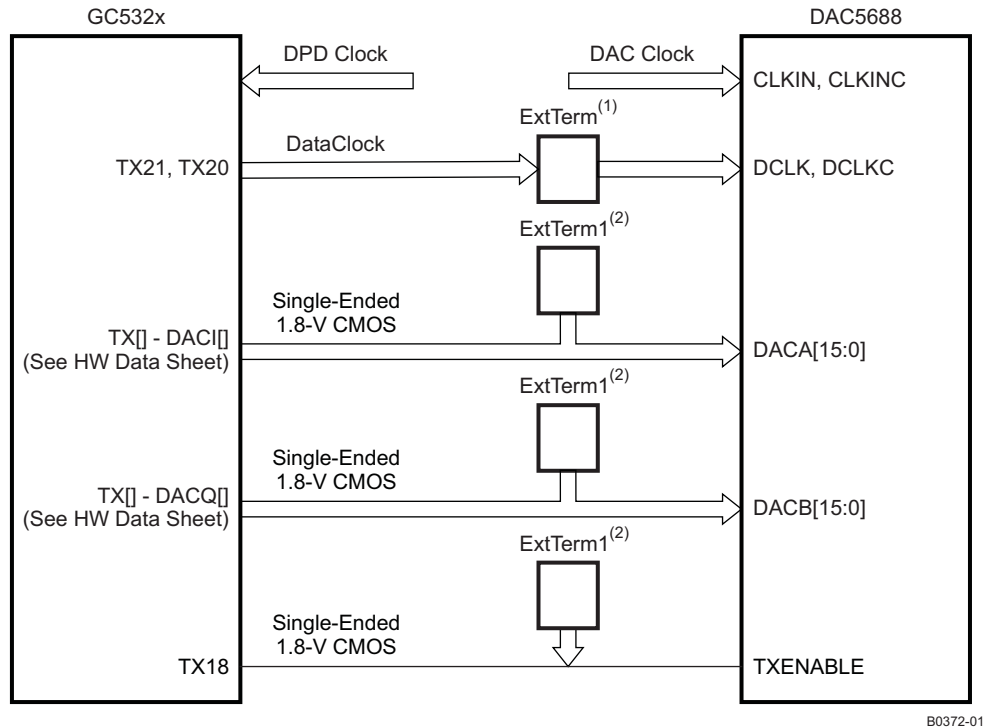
GC532x

DAC5688

DPD Clock

DAC Clock

CLKIN, CLKINC

ExtTerm$^{(1)}$

DataClock

TX21, TX20

DCLK, DCLKC

ExtTerm1$^{(2)}$

Single-Ended
1.8-V CMOS

TX[] - DACI[]
(See HW Data Sheet)

DACA[15:0]

ExtTerm1$^{(2)}$

Single-Ended
1.8-V CMOS

TX[] - DACQ[]
(See HW Data Sheet)

DACB[15:0]

ExtTerm1$^{(2)}$

Single-Ended
1.8-V CMOS

TX18

TXENABLE

B0372-01